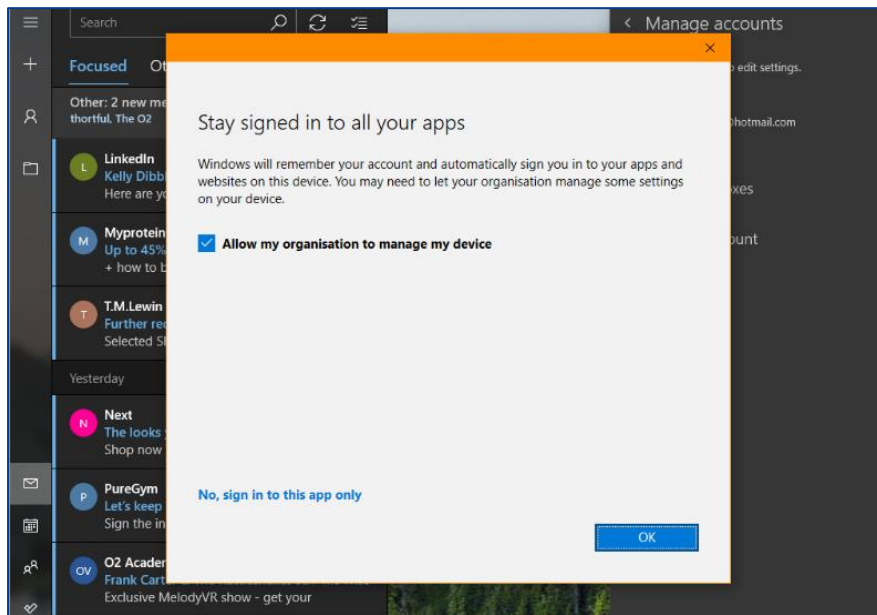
Search

Focused Ot

Other: 2 new me
thortful, The O2

L LinkedIn
Kelly Dibb
Here are yo

M Myprotein
Up to 45%
+ how to b

T T.M.Lewin
Further red
Selected Sl

Yesterday

N Next
The looks
Shop now

P PureGym
Let's keep
Sign the in

OV O2 Acader
Frank Cart
Exclusive MelodyVR show - get your

< Manage accounts
o edit settings.
@hotmail.com
xes
ount

×

Stay signed in to all your apps

Windows will remember your account and automatically sign you in to your apps and websites on this device. You may need to let your organisation manage some settings on your device.

Allow my organisation to manage my device

No, sign in to this app only

OK